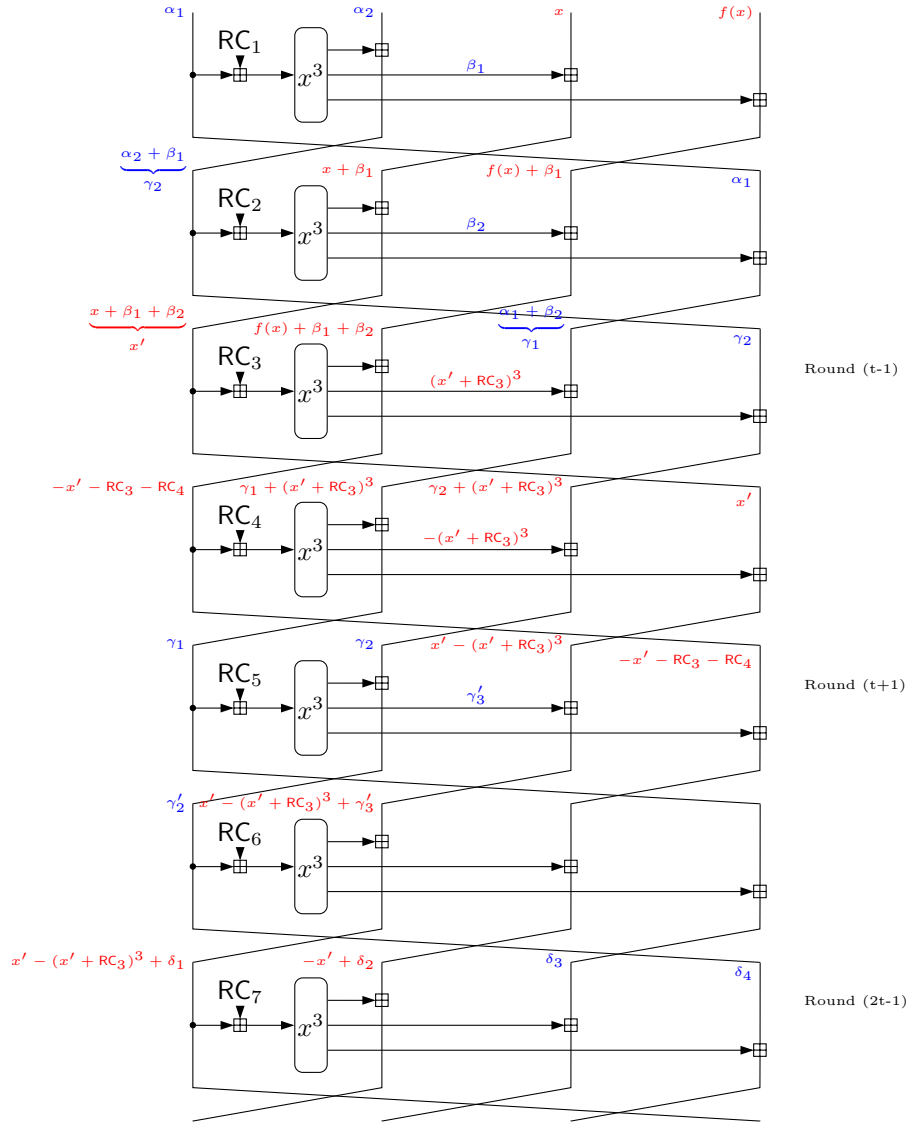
$\alpha_1$ $\alpha_2$ $x$ $f(x)$

$\mathsf{RC}_1$ $x^3$ $\beta_1$

$\underbrace{\alpha_2+\beta_1}_{\gamma_2}$ $x+\beta_1$ $f(x)+\beta_1$ $\alpha_1$

$\mathsf{RC}_2$ $x^3$ $\beta_2$

$\underbrace{x+\beta_1+\beta_2}_{x'}$ $f(x)+\beta_1+\beta_2$ $\underbrace{\alpha_1+\beta_2}_{\gamma_1}$ $\gamma_2$

$\mathsf{RC}_3$ $x^3$ $(x'+\mathsf{RC}_3)^3$

Round (t-1)

$-x'-\mathsf{RC}_3-\mathsf{RC}_4$ $\gamma_1+(x'+\mathsf{RC}_3)^3$ $\gamma_2+(x'+\mathsf{RC}_3)^3$ $x'$

$\mathsf{RC}_4$ $x^3$ $-(x'+\mathsf{RC}_3)^3$

$\gamma_1$ $\gamma_2$ $x'-(x'+\mathsf{RC}_3)^3$ $-x'-\mathsf{RC}_3-\mathsf{RC}_4$

$\mathsf{RC}_5$ $x^3$ $\gamma_3'$

Round (t+1)

$\gamma_2'$ $x'-(x'+\mathsf{RC}_3)^3+\gamma_3'$

$\mathsf{RC}_6$ $x^3$

$x'-(x'+\mathsf{RC}_3)^3+\delta_1$ $-x'+\delta_2$ $\delta_3$ $\delta_4$

$\mathsf{RC}_7$ $x^3$

Round (2t-1)